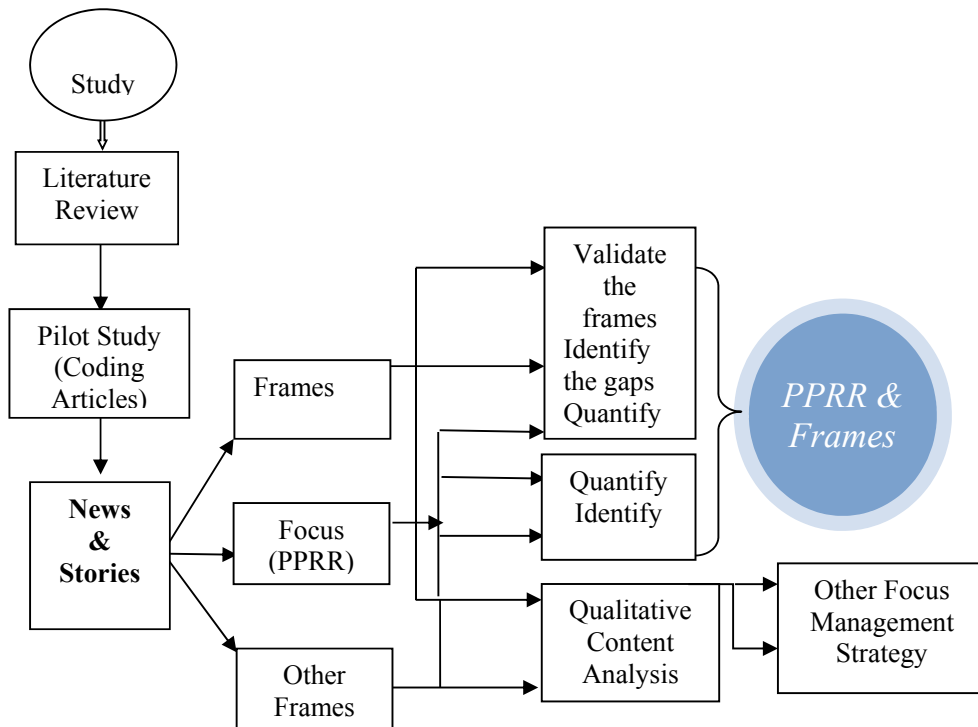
Study

Literature Review

Pilot Study (Coding Articles)

News & Stories

Frames

Focus (PPRR)

Other Frames

Validate the frames Identify the gaps Quantify

Quantify Identify

Qualitative Content Analysis

PPRR & Frames

Other Focus Management Strategy